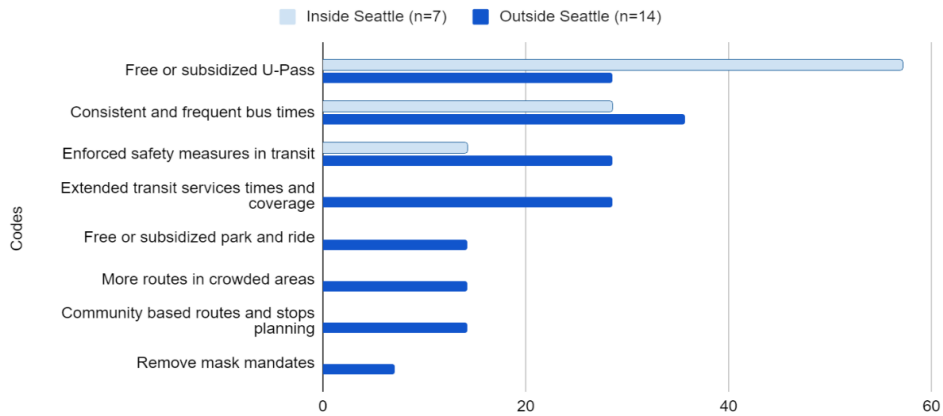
Inside Seattle (n=7) Outside Seattle (n=14)

Codes

Free or subsidized U-Pass

Consistent and frequent bus times

Enforced safety measures in transit

Extended transit services times and coverage

Free or subsidized park and ride

More routes in crowded areas

Community based routes and stops planning

Remove mask mandates

0 20 40 60